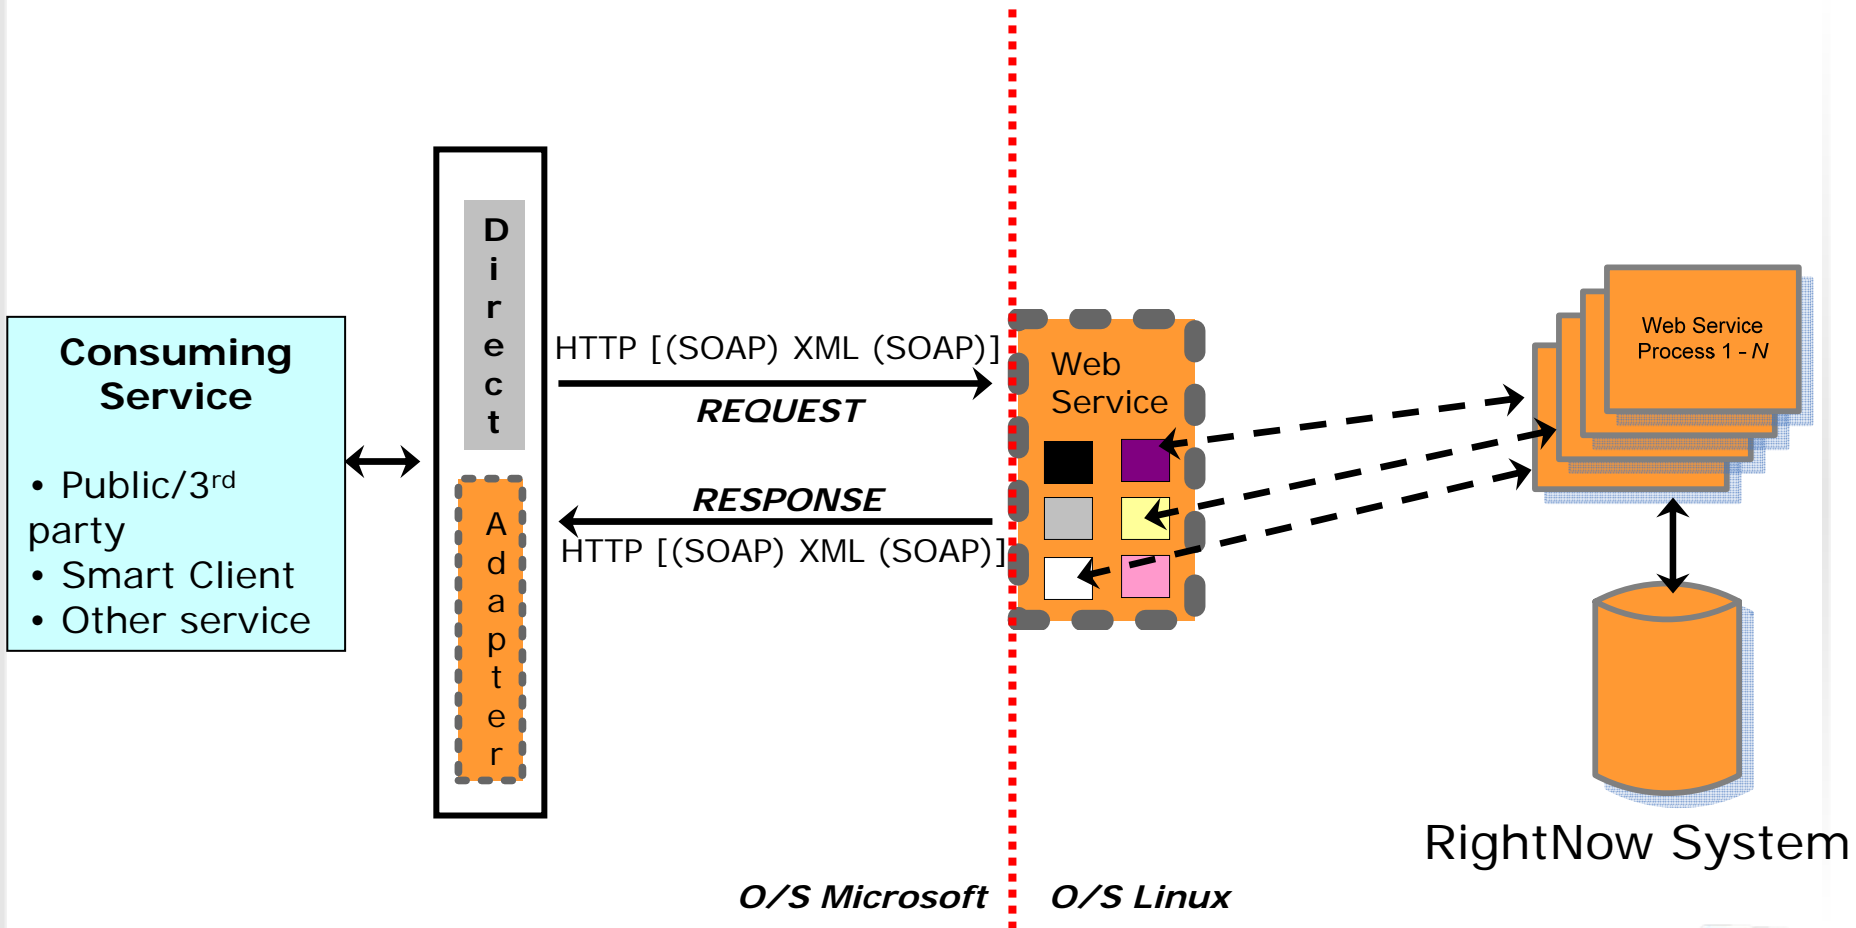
Consuming Service

• Public/3$^{rd}$ party
• Smart Client
• Other service

D
i
r
e
c
t

A
d
a
p
t
e
r

HTTP [(SOAP) XML (SOAP)]

REQUEST

RESPONSE

HTTP [(SOAP) XML (SOAP)]

Web Service

Web Service Process 1 - *N*

RightNow System

O/S Microsoft

O/S Linux